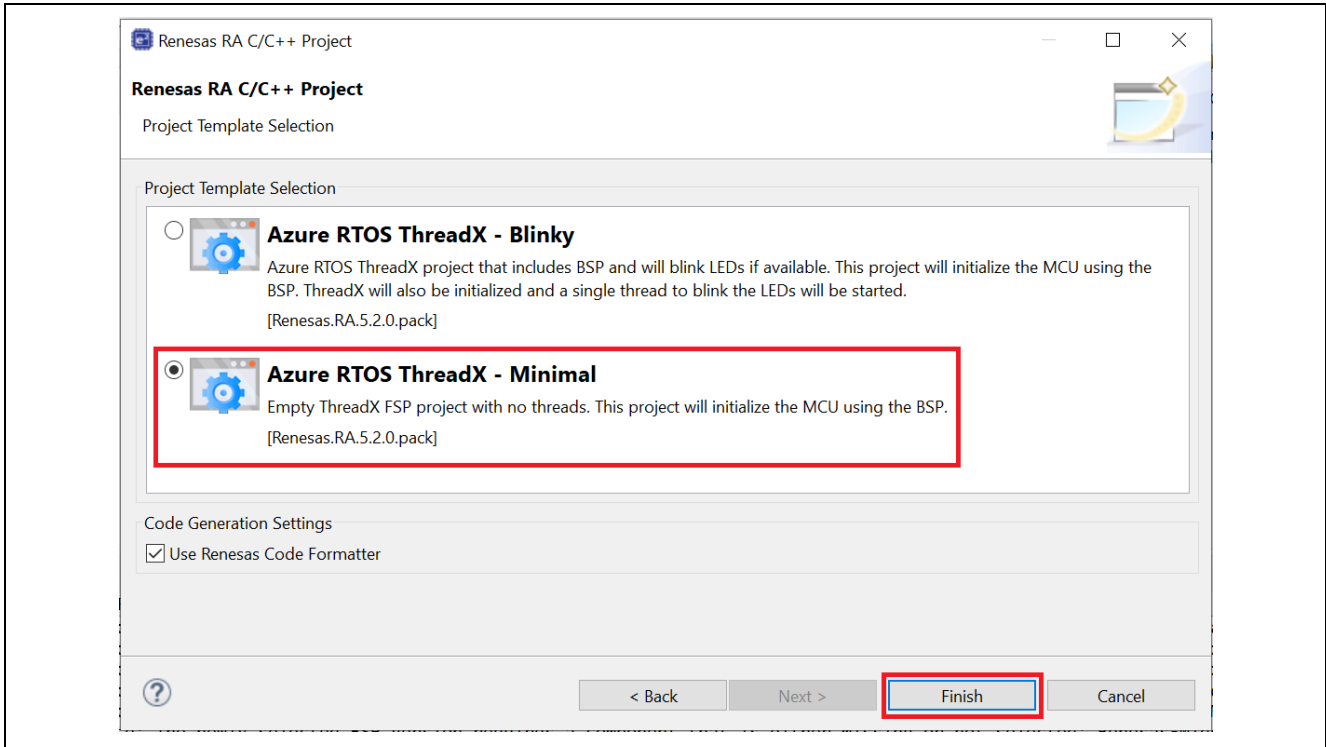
Renesas RA C/C++ Project

Renesas RA C/C++ Project

Project Template Selection

Project Template Selection

Azure RTOS ThreadX - Blinky

Azure RTOS ThreadX project that includes BSP and will blink LEDs if available. This project will initialize the MCU using the BSP. ThreadX will also be initialized and a single thread to blink the LEDs will be started.

[Renesas.RA.5.2.0.pack]

Azure RTOS ThreadX - Minimal

Empty ThreadX FSP project with no threads. This project will initialize the MCU using the BSP.

[Renesas.RA.5.2.0.pack]

Code Generation Settings

Use Renesas Code Formatter

?

< Back

Next >

Finish

Cancel